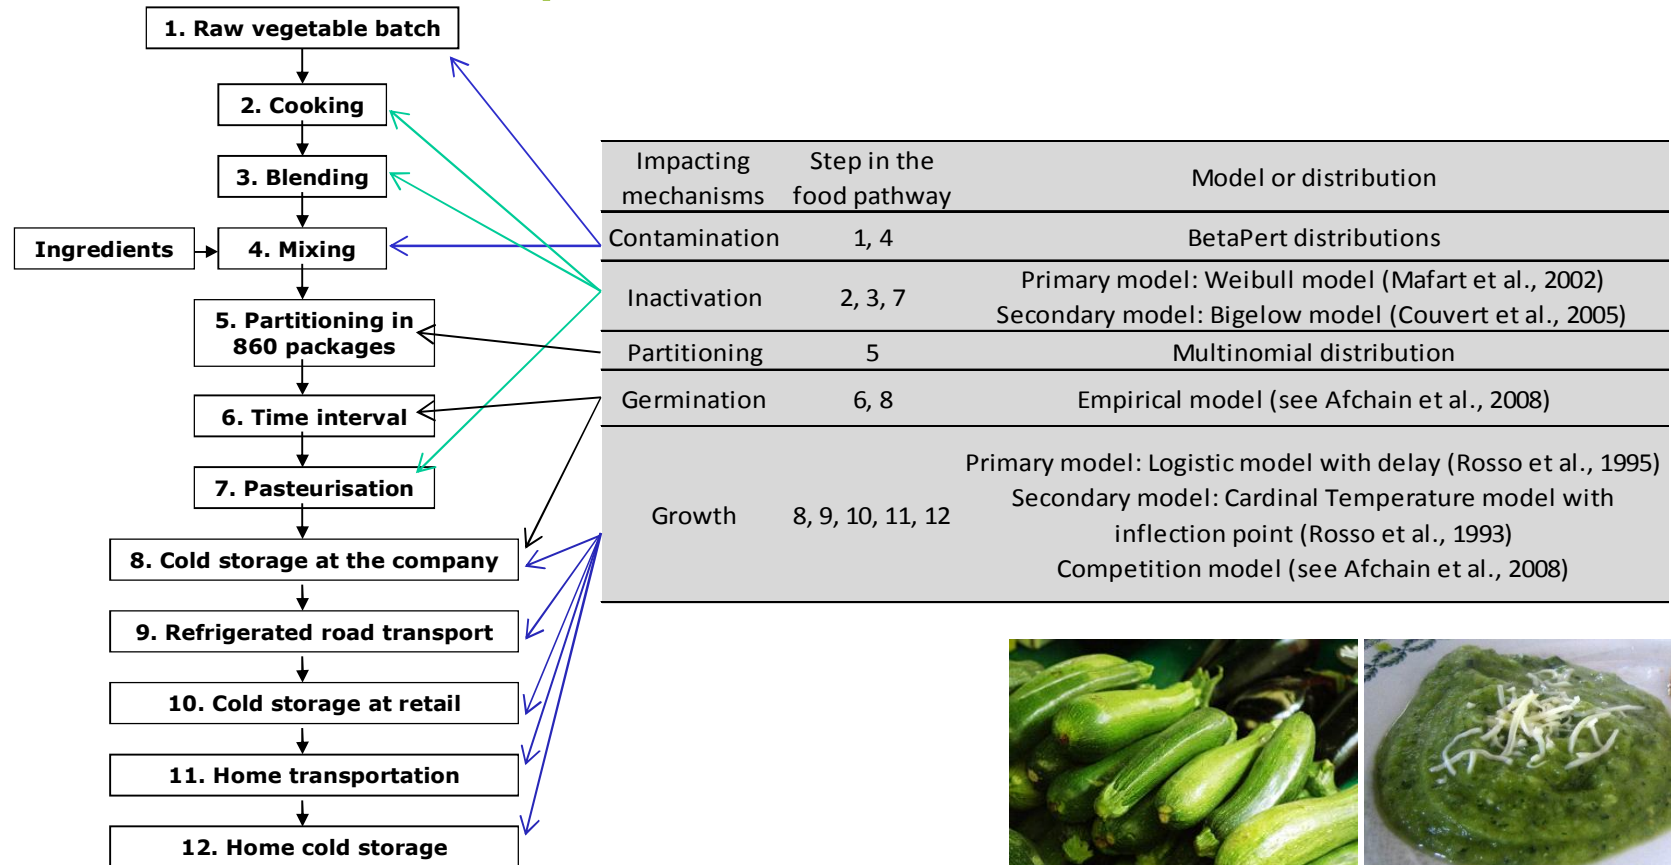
1. Raw vegetable batch

2. Cooking

3. Blending

Ingredients

4. Mixing

5. Partitioning in 860 packages

6. Time interval

7. Pasteurisation

8. Cold storage at the company

9. Refrigerated road transport

10. Cold storage at retail

11. Home transportation

12. Home cold storage

| Impacting mechanisms | Step in the food pathway | Model or distribution |
|---|---|---|
| Contamination | 1, 4 | BetaPert distributions |
| Inactivation | 2, 3, 7 | Primary model: Weibull model (Mafart et al., 2002) Secondary model: Bigelow model (Couvert et al., 2005) |
| Partitioning | 5 | Multinomial distribution |
| Germination | 6, 8 | Empirical model (see Afchain et al., 2008) |
| Growth | 8, 9, 10, 11, 12 | Primary model: Logistic model with delay (Rosso et al., 1995) Secondary model: Cardinal Temperature model with inflection point (Rosso et al., 1993) Competition model (see Afchain et al., 2008) |